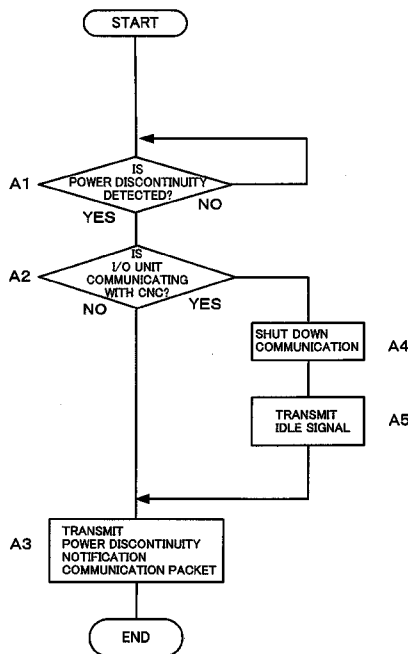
START

A1
IS POWER DISCONTINUITY DETECTED?
NO
YES

A2
IS I/O UNIT COMMUNICATING WITH CNC?
NO
YES

SHUT DOWN COMMUNICATION
A4

TRANSMIT IDLE SIGNAL
A5

A3
TRANSMIT POWER DISCONTINUITY NOTIFICATION COMMUNICATION PACKET

END